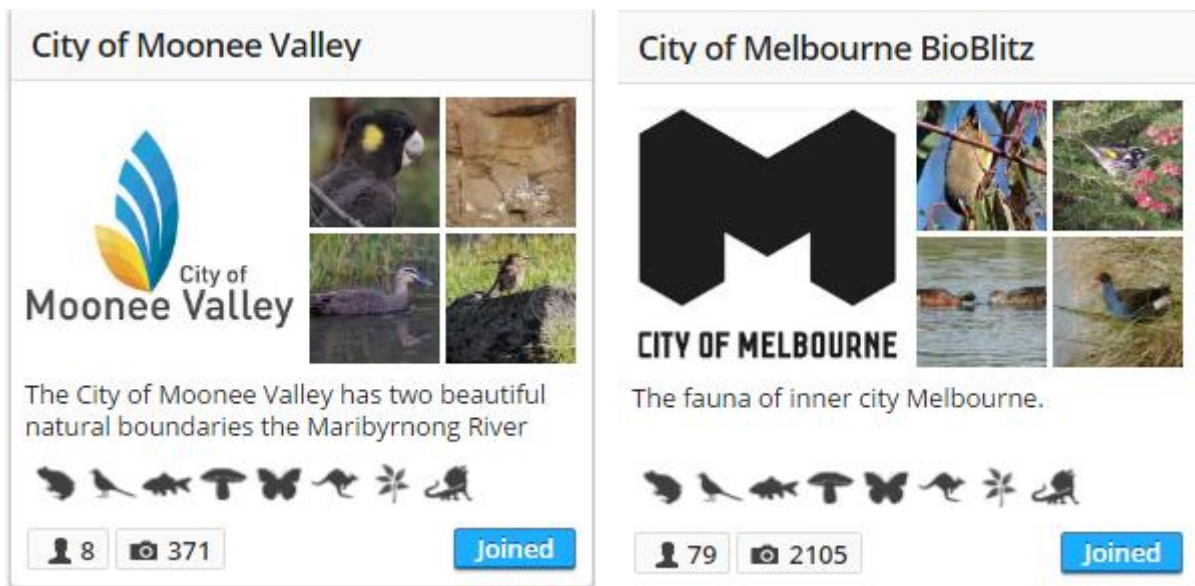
City of Moonee Valley

City of
Moonee Valley

The City of Moonee Valley has two beautiful natural boundaries the Maribyrnong River

8 371 Joined

City of Melbourne BioBlitz

CITY OF MELBOURNE

The fauna of inner city Melbourne.

79 2105 Joined